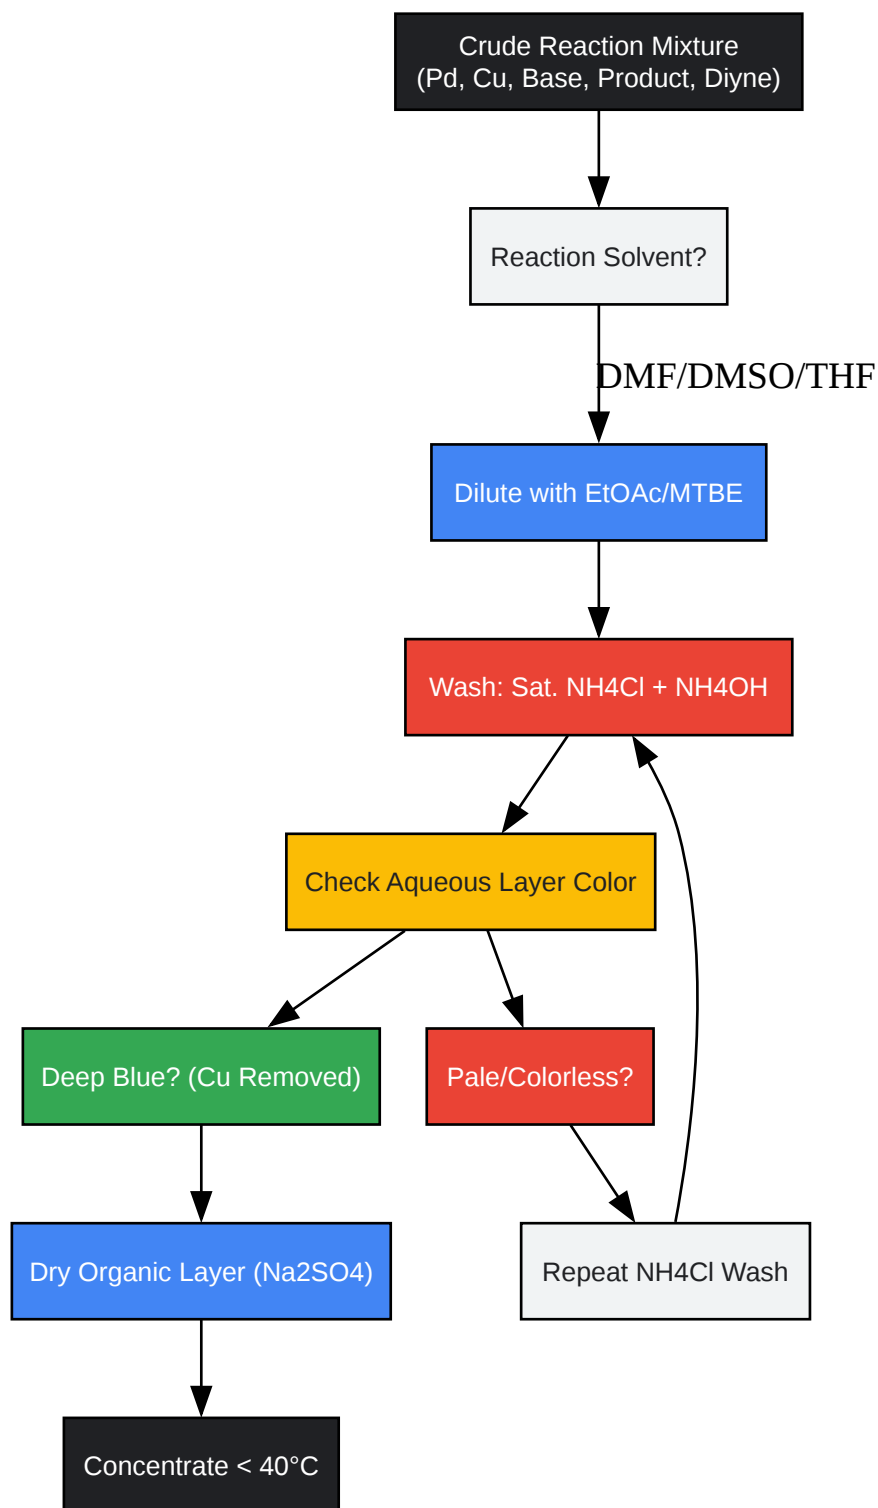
Crude Reaction Mixture
(Pd, Cu, Base, Product, Diyne)

Reaction Solvent?

DMF/DMSO/THF

Dilute with EtOAc/MTBE

Wash: Sat. NH4Cl + NH4OH

Check Aqueous Layer Color

Deep Blue? (Cu Removed)

Pale/Colorless?

Dry Organic Layer (Na2SO4)

Repeat NH4Cl Wash

Concentrate < 40°C